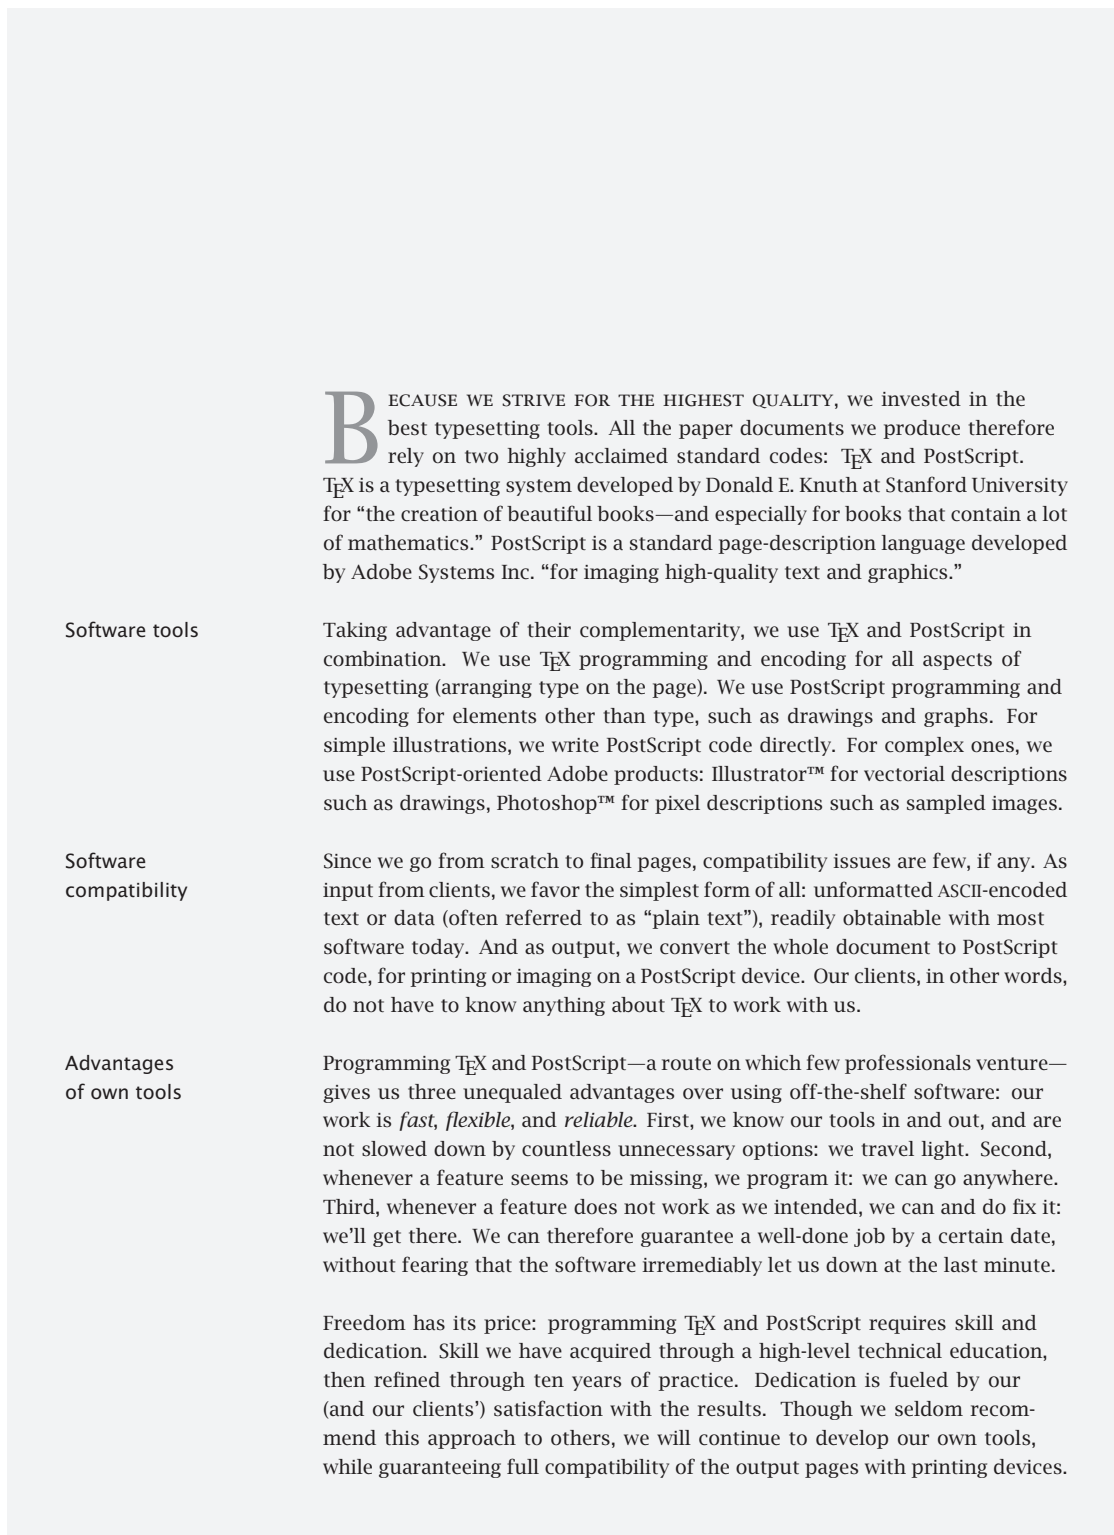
BECAUSE WE STRIVE FOR THE HIGHEST QUALITY, we invested in the best typesetting tools. All the paper documents we produce therefore rely on two highly acclaimed standard codes: TEX and PostScript. TEX is a typesetting system developed by Donald E. Knuth at Stanford University for "the creation of beautiful books—and especially for books that contain a lot of mathematics." PostScript is a standard page-description language developed by Adobe Systems Inc. "for imaging high-quality text and graphics."

Software tools

Taking advantage of their complementarity, we use TEX and PostScript in combination. We use TEX programming and encoding for all aspects of typesetting (arranging type on the page). We use PostScript programming and encoding for elements other than type, such as drawings and graphs. For simple illustrations, we write PostScript code directly. For complex ones, we use PostScript-oriented Adobe products: Illustrator™ for vectorial descriptions such as drawings, Photoshop™ for pixel descriptions such as sampled images.

Software compatibility

Since we go from scratch to final pages, compatibility issues are few, if any. As input from clients, we favor the simplest form of all: unformatted ASCII-encoded text or data (often referred to as "plain text"), readily obtainable with most software today. And as output, we convert the whole document to PostScript code, for printing or imaging on a PostScript device. Our clients, in other words, do not have to know anything about TEX to work with us.

Advantages of own tools

Programming TEX and PostScript—a route on which few professionals venture—gives us three unequaled advantages over using off-the-shelf software: our work is *fast*, *flexible*, and *reliable*. First, we know our tools in and out, and are not slowed down by countless unnecessary options: we travel light. Second, whenever a feature seems to be missing, we program it: we can go anywhere. Third, whenever a feature does not work as we intended, we can and do fix it: we'll get there. We can therefore guarantee a well-done job by a certain date, without fearing that the software irremediably let us down at the last minute.

Freedom has its price: programming TEX and PostScript requires skill and dedication. Skill we have acquired through a high-level technical education, then refined through ten years of practice. Dedication is fueled by our (and our clients') satisfaction with the results. Though we seldom recommend this approach to others, we will continue to develop our own tools, while guaranteeing full compatibility of the output pages with printing devices.